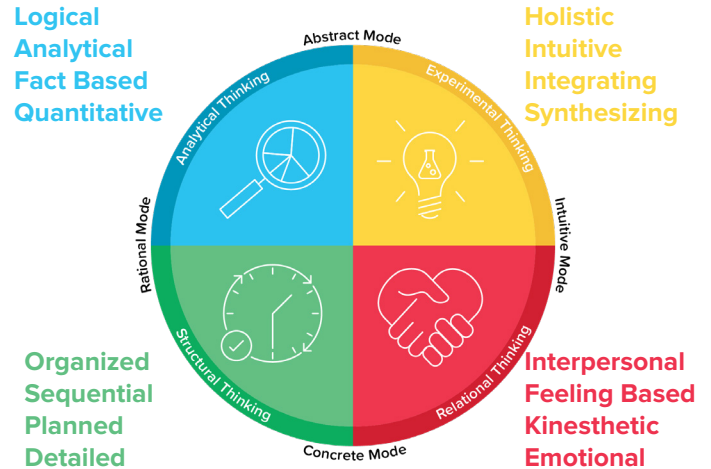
Logical
Analytical
Fact Based
Quantitative

Holistic
Intuitive
Integrating
Synthesizing

Abstract Mode

Analytical Thinking

Experimental Thinking

Rational Mode

Intuitive Mode

Structural Thinking

Relational Thinking

Concrete Mode

Organized
Sequential
Planned
Detailed

Interpersonal
Feeling Based
Kinesthetic
Emotional